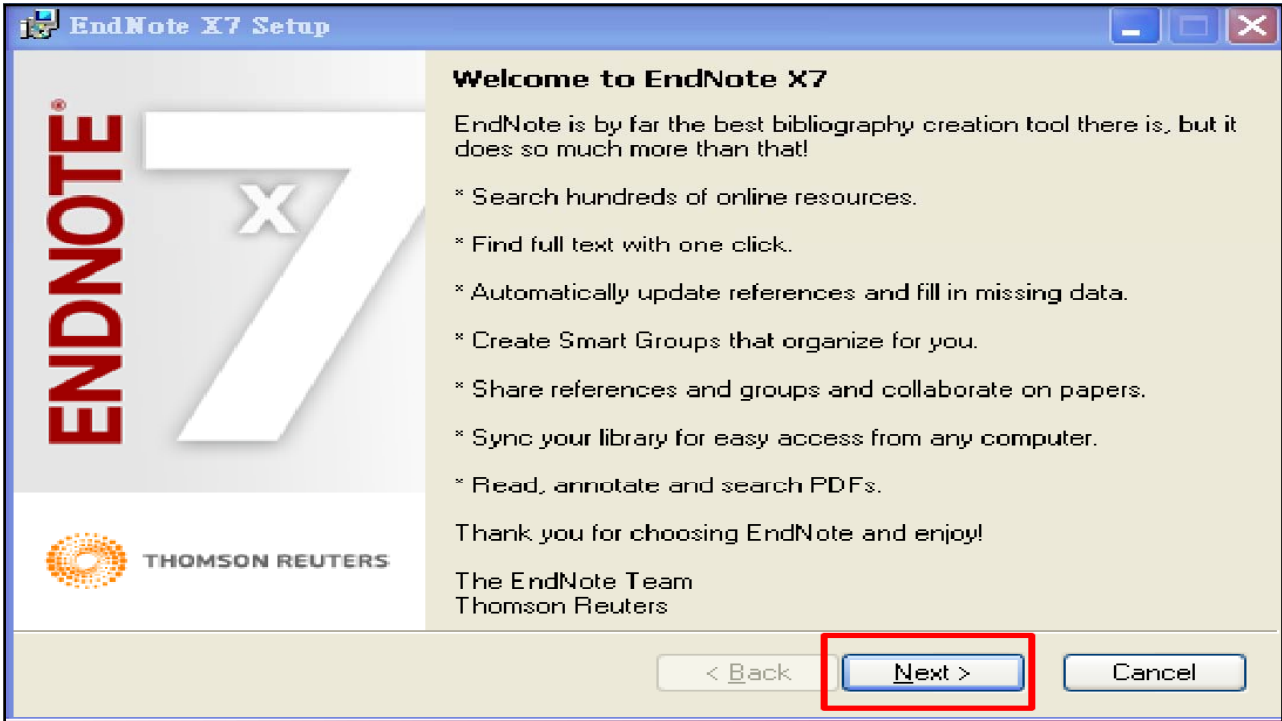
EndNote X7 Setup

ENDNOTE®
X7

THOMSON REUTERS

Welcome to EndNote X7

EndNote is by far the best bibliography creation tool there is, but it does so much more than that!

* Search hundreds of online resources.

* Find full text with one click.

* Automatically update references and fill in missing data.

* Create Smart Groups that organize for you.

* Share references and groups and collaborate on papers.

* Sync your library for easy access from any computer.

* Read, annotate and search PDFs.

Thank you for choosing EndNote and enjoy!

The EndNote Team
Thomson Reuters

< Back
Next >
Cancel